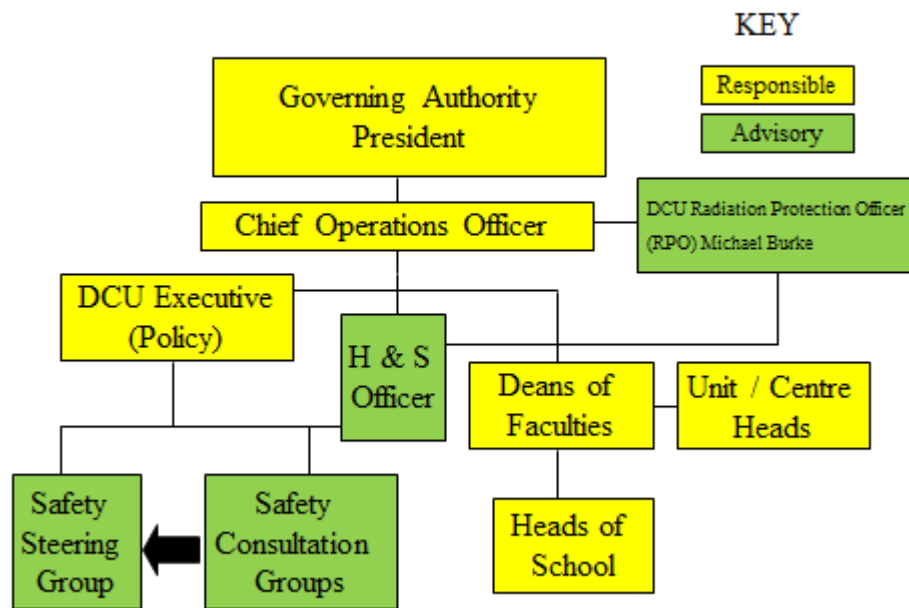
KEY

Responsible

Advisory

Governing Authority President

Chief Operations Officer

DCU Radiation Protection Officer (RPO) Michael Burke

DCU Executive (Policy)

H & S Officer

Deans of Faculties

Unit / Centre Heads

Heads of School

Safety Steering Group

Safety Consultation Groups